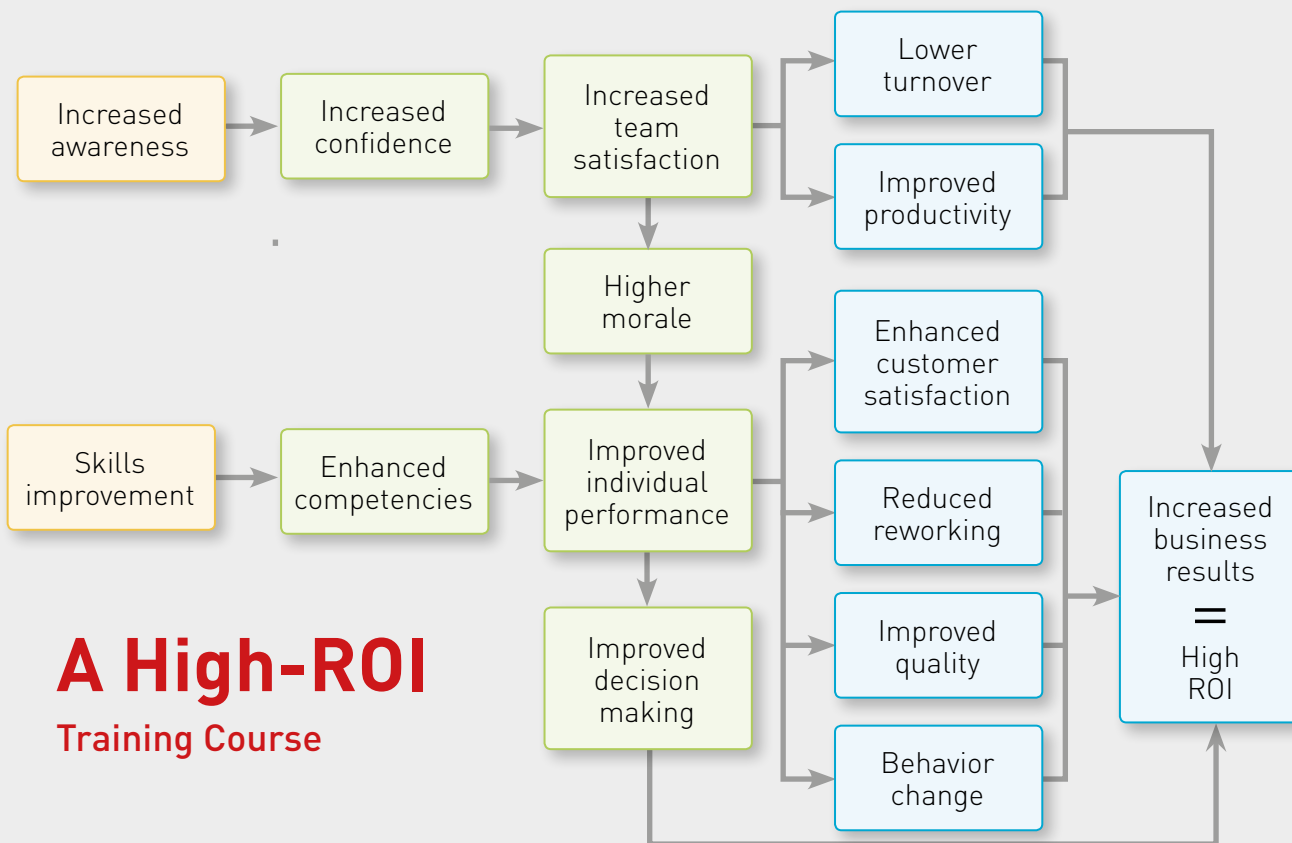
Increased awareness

Increased confidence

Increased team satisfaction

Lower turnover

Improved productivity

Higher morale

Enhanced customer satisfaction

Skills improvement

Enhanced competencies

Improved individual performance

Reduced reworking

Increased business results
=
High ROI

Improved quality

Improved decision making

Behavior change

A High-ROI

Training Course